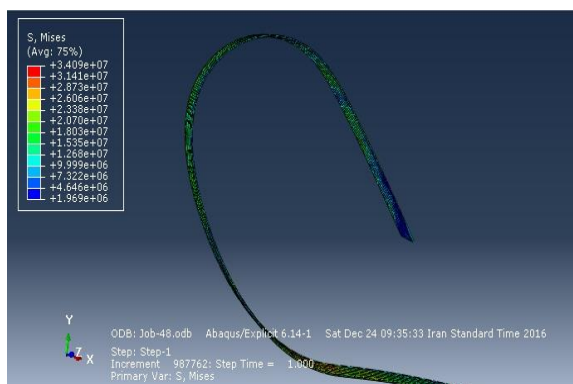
S, Mises
(Avg: 75%)
+3.409e+07
+3.141e+07
+2.873e+07
+2.606e+07
+2.338e+07
+2.070e+07
+1.803e+07
+1.535e+07
+1.268e+07
+9.999e+06
+7.322e+06
+4.646e+06
+1.969e+06

Y
Z X

ODB: Job-48.odb Abaqus/Explicit 6.14-1 Sat Dec 24 09:35:33 Iran Standard Time 2016

Step: Step-1
Increment 987762: Step Time = 1.000
Primary Var: S, Mises